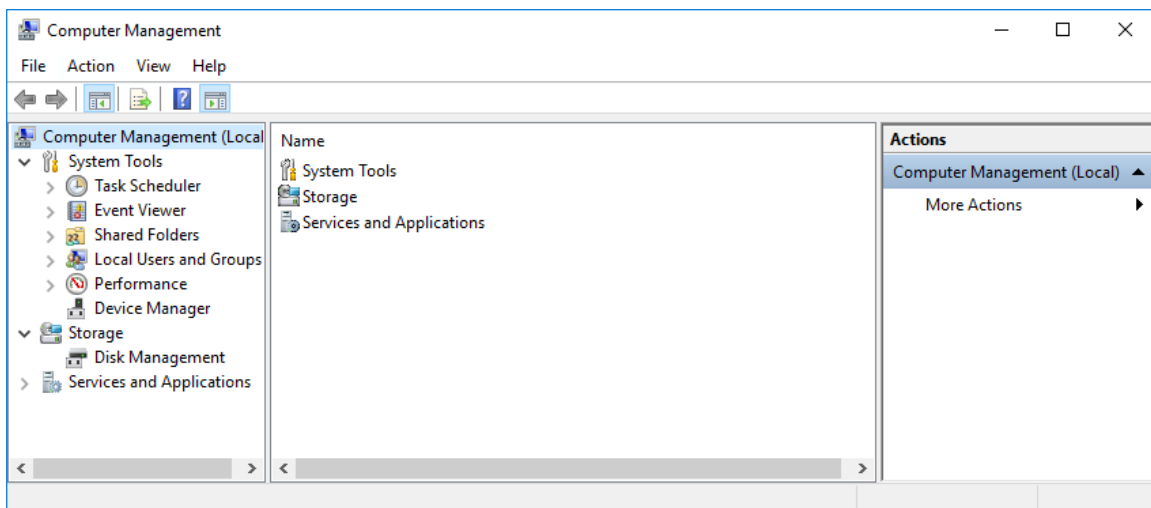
Computer Management

File Action View Help

Computer Management (Local
System Tools
Task Scheduler
Event Viewer
Shared Folders
Local Users and Groups
Performance
Device Manager
Storage
Disk Management
Services and Applications

Name
System Tools
Storage
Services and Applications

Actions
Computer Management (Local)
More Actions